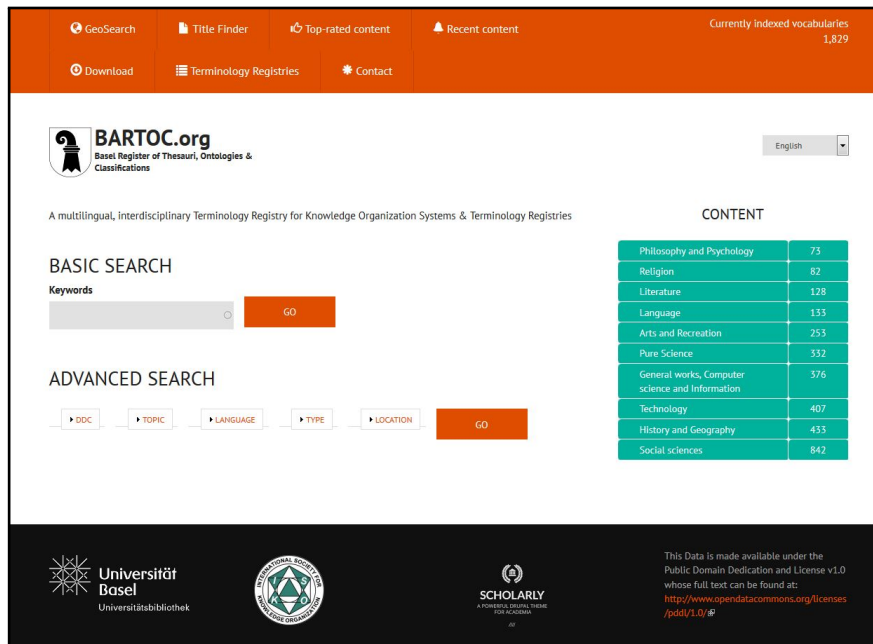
GeoSearch
Title Finder
Top-rated content
Recent content
Currently indexed vocabularies
1,829
Download
Terminology Registries
Contact

BARTOC.org
Basel Register of Thesauri, Ontologies & Classifications

English

A multilingual, interdisciplinary Terminology Registry for Knowledge Organization Systems & Terminology Registries

BASIC SEARCH
Keywords
GO

ADVANCED SEARCH
DDC
TOPIC
LANGUAGE
TYPE
LOCATION
GO

CONTENT

| | |
|---|---|
| Philosophy and Psychology | 73 |
| Religion | 82 |
| Literature | 128 |
| Language | 133 |
| Arts and Recreation | 253 |
| Pure Science | 332 |
| General works, Computer science and Information | 376 |
| Technology | 407 |
| History and Geography | 433 |
| Social sciences | 842 |

Universität Basel
Universitätsbibliothek

INTERNATIONAL SOCIETY FOR KNOWLEDGE ORGANIZATION

SCHOLARLY
A POWERFUL DRUPAL THEME FOR ACADEMIA

This Data is made available under the Public Domain Dedication and License v1.0 whose full text can be found at: http://www.opendatacommons.org/licenses/pddl/1.0/